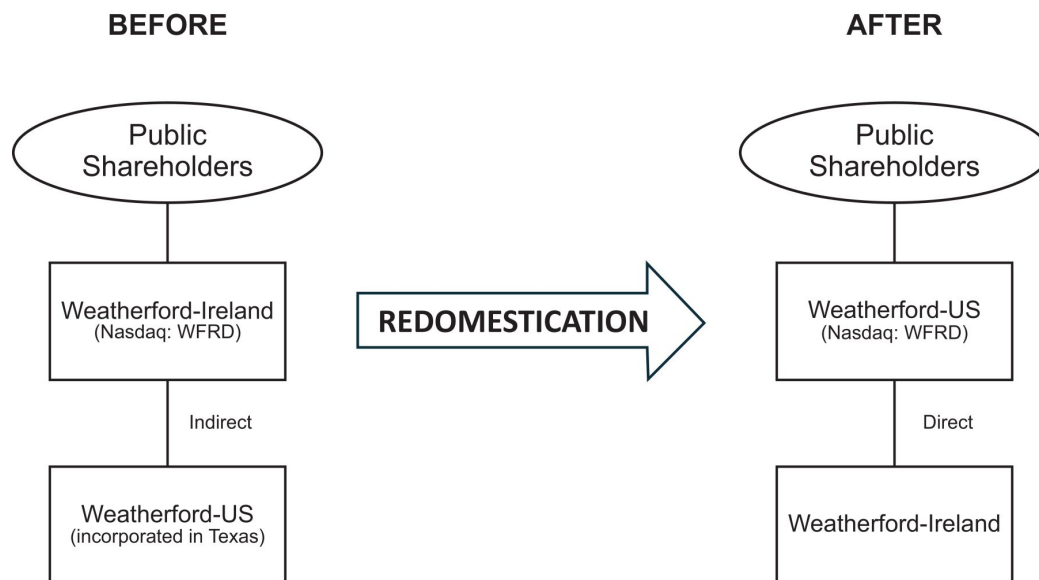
BEFORE

Public Shareholders

Weatherford-Ireland
(Nasdaq: WFRD)

Indirect

Weatherford-US
(incorporated in Texas)

REDOMESTICATION

AFTER

Public Shareholders

Weatherford-US
(Nasdaq: WFRD)

Direct

Weatherford-Ireland